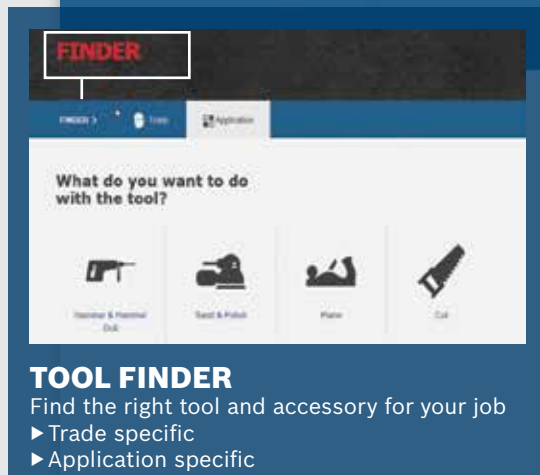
FINDER

FINDER > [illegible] Application

What do you want to do with the tool?

Hammer & Hammer Drill

Sand & Polish

Plane

Cut

TOOL FINDER
Find the right tool and accessory for your job
▸Trade specific
▸Application specific